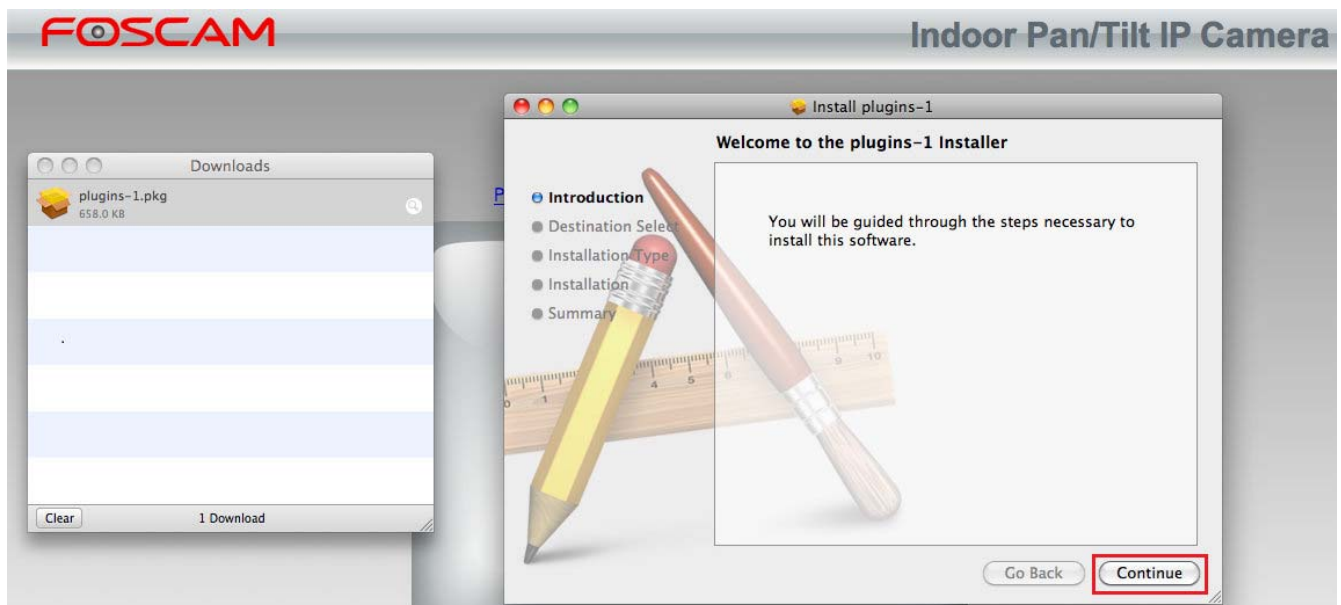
FOSCAM

Indoor Pan/Tilt IP Camera

Downloads

plugins-1.pkg
658.0 KB

Clear

1 Download

P

Install plugins-1

Welcome to the plugins-1 Installer

Introduction
Destination Select
Installation Type
Installation
Summary

You will be guided through the steps necessary to install this software.

Go Back

Continue